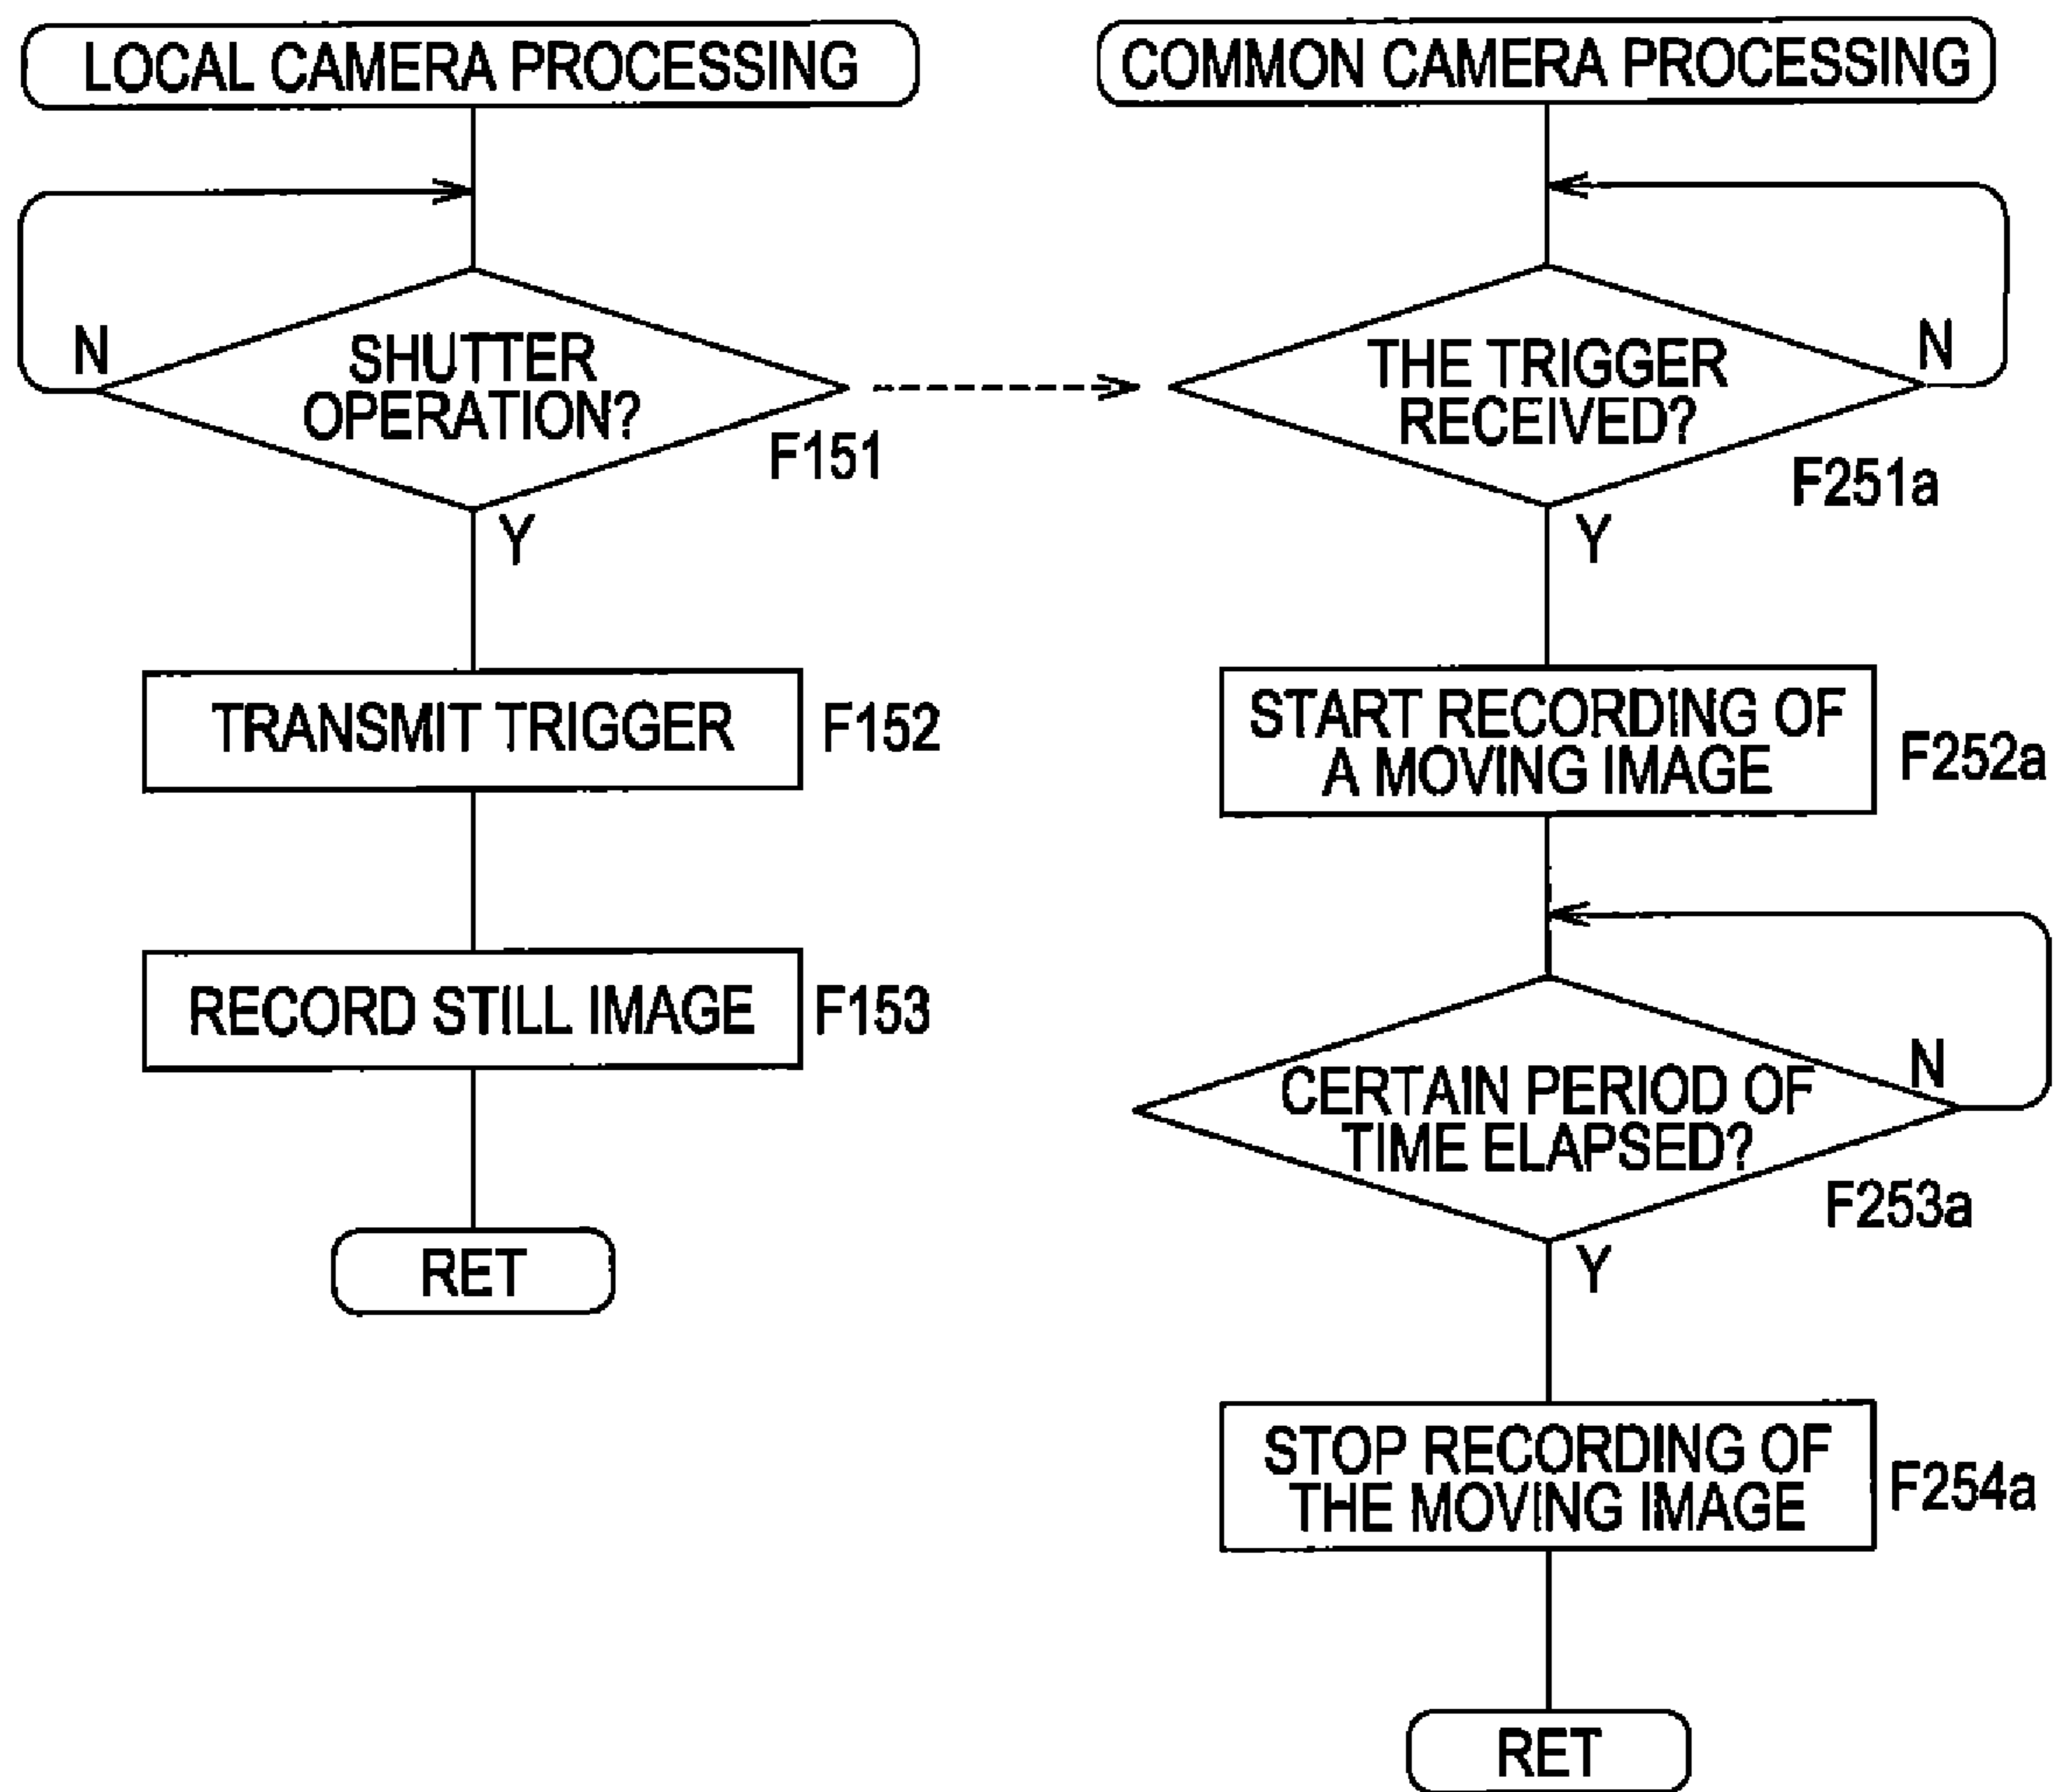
LOCAL CAMERA PROCESSING

N

SHUTTER OPERATION?

F151

Y

TRANSMIT TRIGGER

F152

RECORD STILL IMAGE

F153

RET

COMMON CAMERA PROCESSING

N

THE TRIGGER RECEIVED?

F251a

Y

START RECORDING OF A MOVING IMAGE

F252a

N

CERTAIN PERIOD OF TIME ELAPSED?

F253a

Y

STOP RECORDING OF THE MOVING IMAGE

F254a

RET